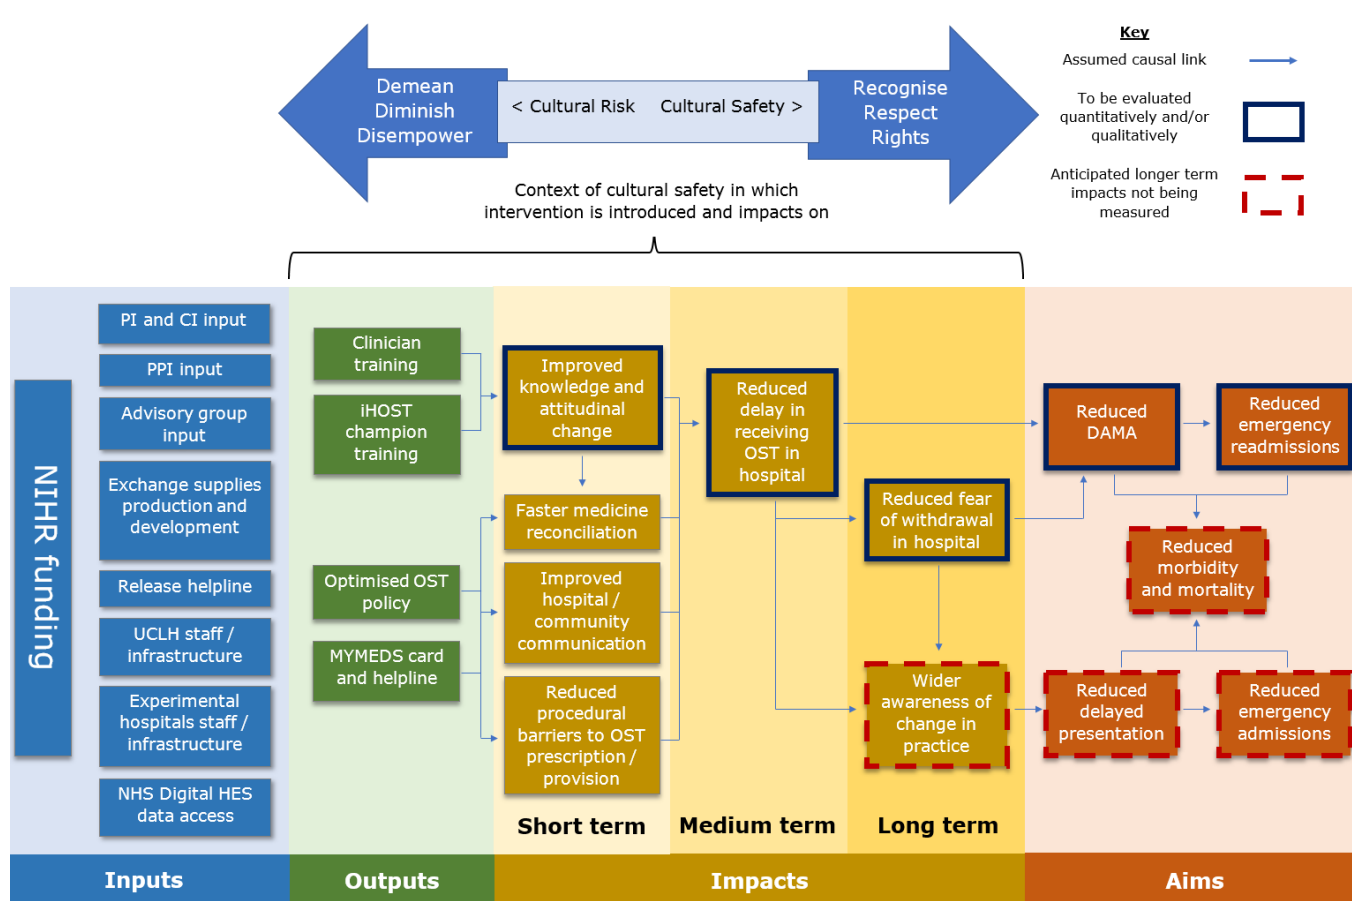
Demean
Diminish
Disempower

< Cultural Risk    Cultural Safety >

Recognise
Respect
Rights

Context of cultural safety in which intervention is introduced and impacts on

Key
Assumed causal link
To be evaluated quantitatively and/or qualitatively
Anticipated longer term impacts not being measured

NIHR funding

PI and CI input
PPI input
Advisory group input
Exchange supplies production and development
Release helpline
UCLH staff / infrastructure
Experimental hospitals staff / infrastructure
NHS Digital HES data access

Clinician training
iHOST champion training
Optimised OST policy
MYMEDS card and helpline

Improved knowledge and attitudinal change
Faster medicine reconciliation
Improved hospital / community communication
Reduced procedural barriers to OST prescription / provision

Reduced delay in receiving OST in hospital

Reduced fear of withdrawal in hospital
Wider awareness of change in practice

Reduced DAMA
Reduced emergency readmissions
Reduced morbidity and mortality
Reduced delayed presentation
Reduced emergency admissions

Short term
Medium term
Long term

Inputs
Outputs
Impacts
Aims